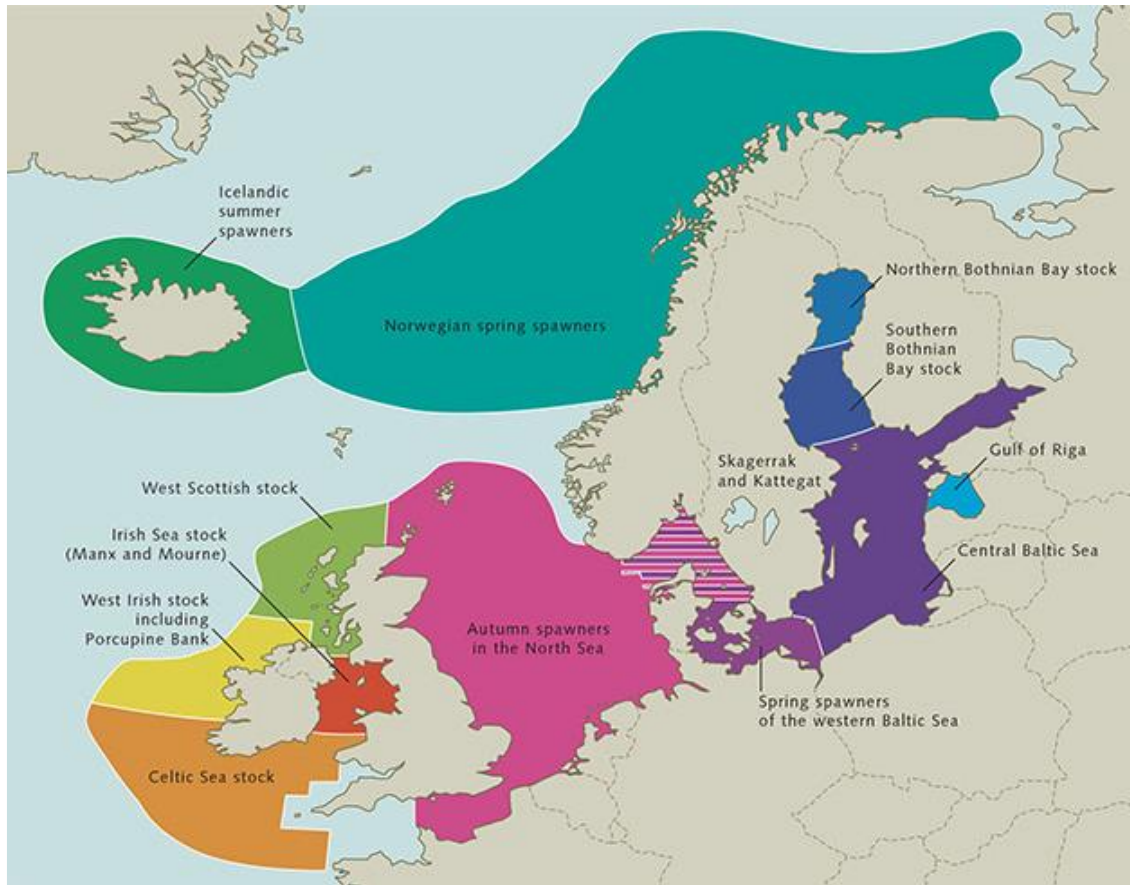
Icelandic summer spawners

Norwegian spring spawners

Northern Bothnian Bay stock

Southern Bothnian Bay stock

Gulf of Riga

Skagerrak and Kattegat

Central Baltic Sea

West Scottish stock

Irish Sea stock (Manx and Mourne)

West Irish stock including Porcupine Bank

Autumn spawners in the North Sea

Spring spawners of the western Baltic Sea

Celtic Sea stock